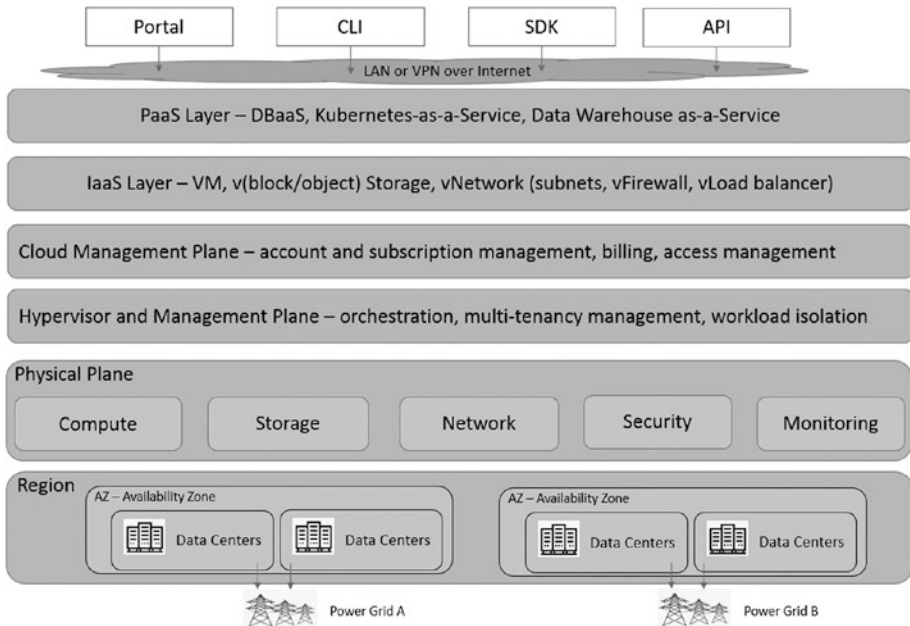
Portal

CLI

SDK

API

LAN or VPN over Internet

PaaS Layer – DBaaS, Kubernetes-as-a-Service, Data Warehouse as-a-Service

IaaS Layer – VM, v(block/object) Storage, vNetwork (subnets, vFirewall, vLoad balancer)

Cloud Management Plane – account and subscription management, billing, access management

Hypervisor and Management Plane – orchestration, multi-tenancy management, workload isolation

Physical Plane

Compute

Storage

Network

Security

Monitoring

Region

AZ – Availability Zone

Data Centers

Data Centers

AZ – Availability Zone

Data Centers

Data Centers

Power Grid A

Power Grid B